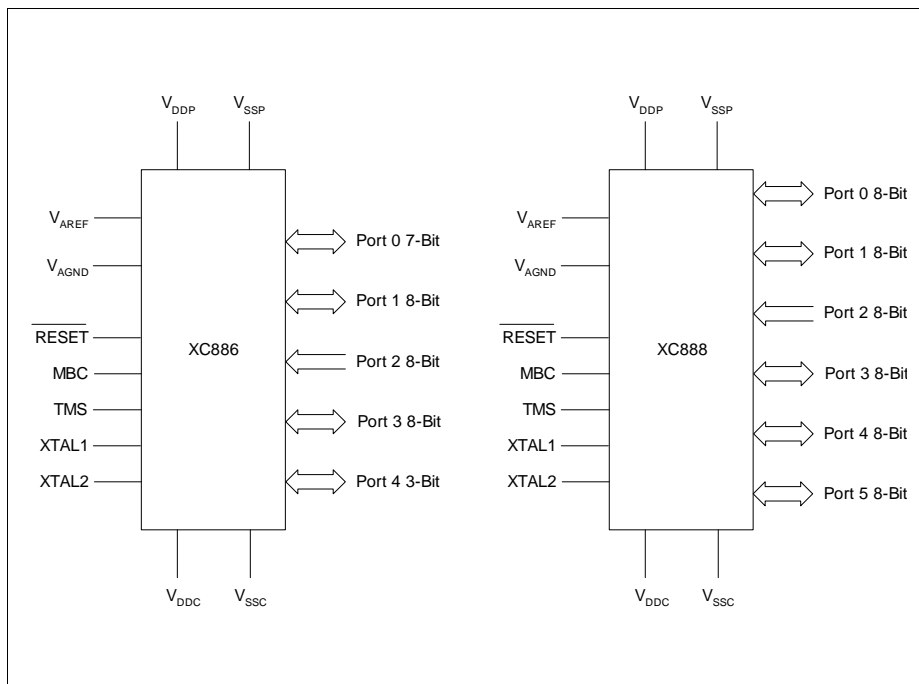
$V_{DDP}$ $V_{SSP}$

$V_{AREF}$
$V_{AGND}$
$\overline{RESET}$
MBC
TMS
XTAL1
XTAL2

XC886

Port 0 7-Bit
Port 1 8-Bit
Port 2 8-Bit
Port 3 8-Bit
Port 4 3-Bit

$V_{DDC}$ $V_{SSC}$

$V_{DDP}$ $V_{SSP}$

$V_{AREF}$
$V_{AGND}$
$\overline{RESET}$
MBC
TMS
XTAL1
XTAL2

XC888

Port 0 8-Bit
Port 1 8-Bit
Port 2 8-Bit
Port 3 8-Bit
Port 4 8-Bit
Port 5 8-Bit

$V_{DDC}$ $V_{SSC}$